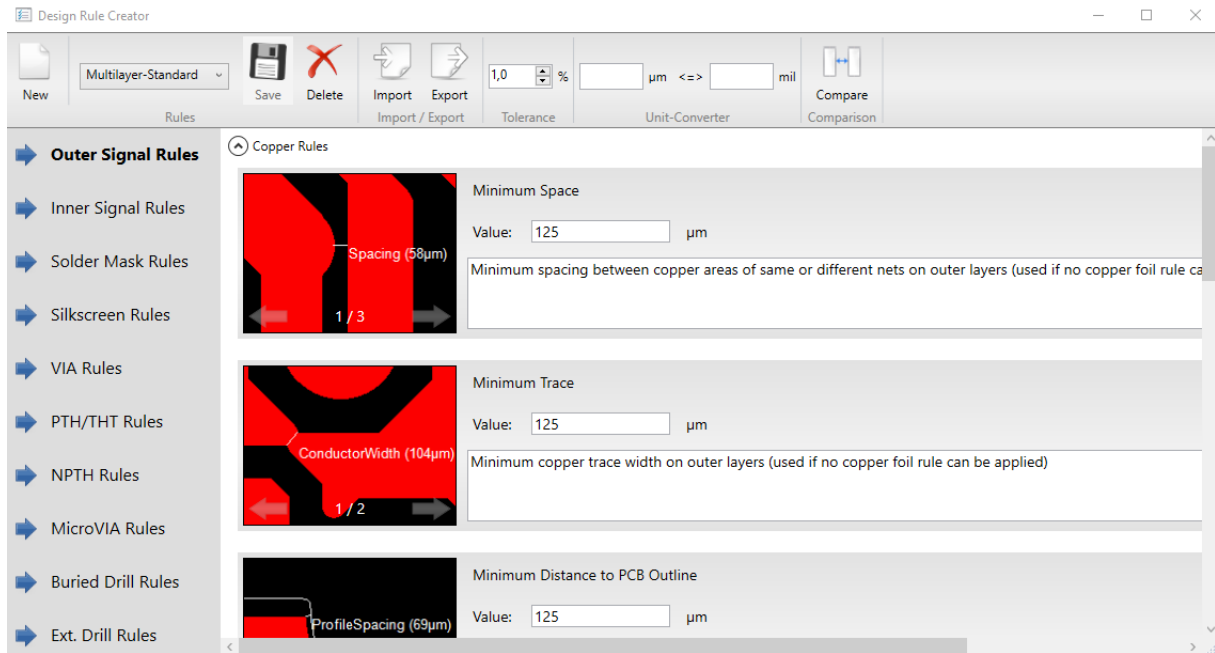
Design Rule Creator

New

Multilayer-Standard

Rules

Save

Delete

Import

Export

Import / Export

1,0

%

Tolerance

µm <=>

mil

Unit-Converter

Compare

Comparison

Outer Signal Rules

Inner Signal Rules

Solder Mask Rules

Silkscreen Rules

VIA Rules

PTH/THT Rules

NPTH Rules

MicroVIA Rules

Buried Drill Rules

Ext. Drill Rules

Copper Rules

Spacing (58µm)

1 / 3

Minimum Space

Value: 125 µm

Minimum spacing between copper areas of same or different nets on outer layers (used if no copper foil rule ca

ConductorWidth (104µm)

1 / 2

Minimum Trace

Value: 125 µm

Minimum copper trace width on outer layers (used if no copper foil rule can be applied)

ProfileSpacing (69µm)

Minimum Distance to PCB Outline

Value: 125 µm